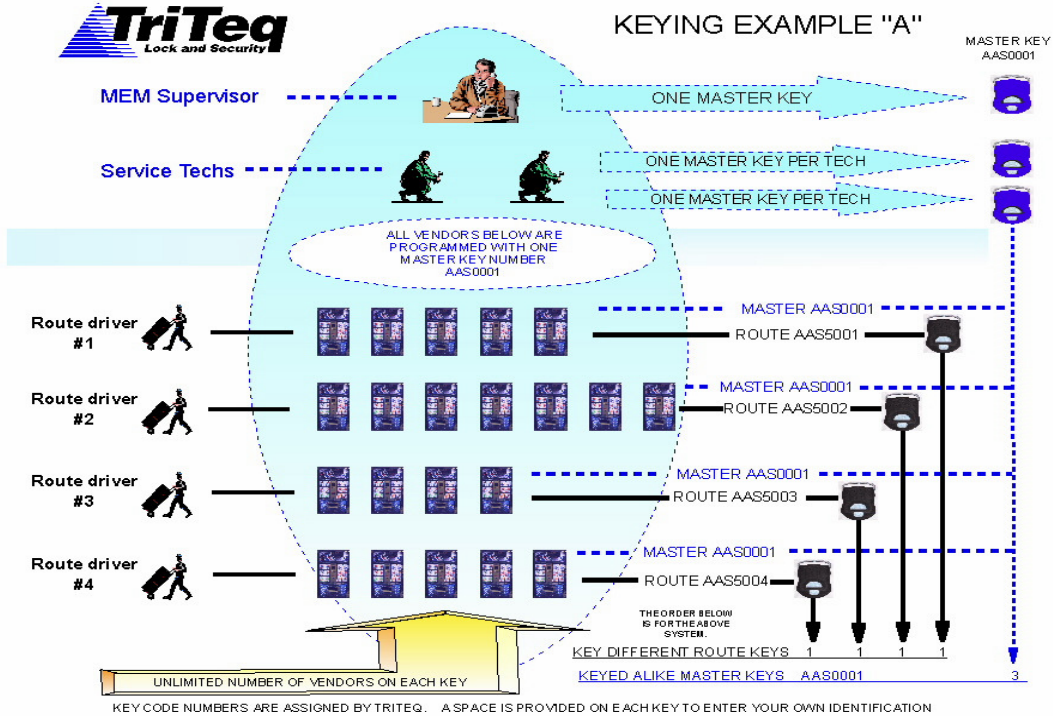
TriTeq
Lock and Security

KEYING EXAMPLE "A"

MASTER KEY
AAS0001

MEM Supervisor

ONE MASTER KEY

Service Techs

ONE MASTER KEY PER TECH

ONE MASTER KEY PER TECH

ALL VENDORS BELOW ARE PROGRAMMED WITH ONE MASTER KEY NUMBER AAS0001

Route driver #1

MASTER AAS0001

ROUTE AAS5001

Route driver #2

MASTER AAS0001

ROUTE AAS5002

Route driver #3

MASTER AAS0001

ROUTE AAS5003

Route driver #4

MASTER AAS0001

ROUTE AAS5004

THE ORDER BELOW IS FOR THE ABOVE SYSTEM.

KEY DIFFERENT ROUTE KEYS 1 1 1 1

KEYED ALIKE MASTER KEYS AAS0001 3

UNLIMITED NUMBER OF VENDORS ON EACH KEY

KEY CODE NUMBERS ARE ASSIGNED BY TRITEQ. A SPACE IS PROVIDED ON EACH KEY TO ENTER YOUR OWN IDENTIFICATION